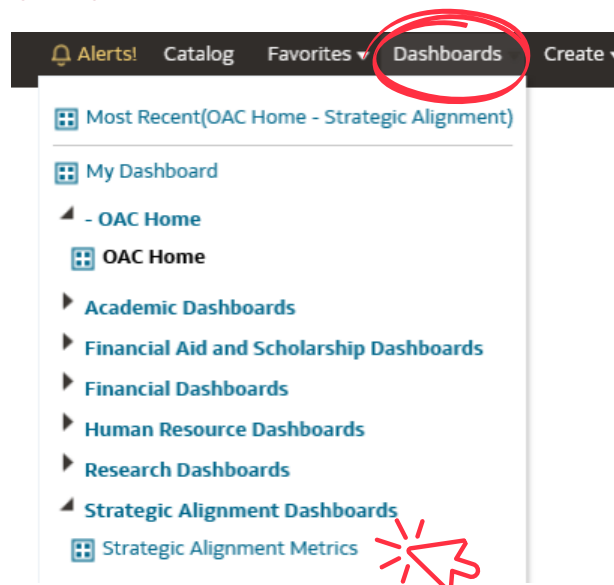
Alerts! Catalog Favorites Dashboards Create

Most Recent(OAC Home - Strategic Alignment)

My Dashboard

- OAC Home

OAC Home

Academic Dashboards

Financial Aid and Scholarship Dashboards

Financial Dashboards

Human Resource Dashboards

Research Dashboards

Strategic Alignment Dashboards

Strategic Alignment Metrics